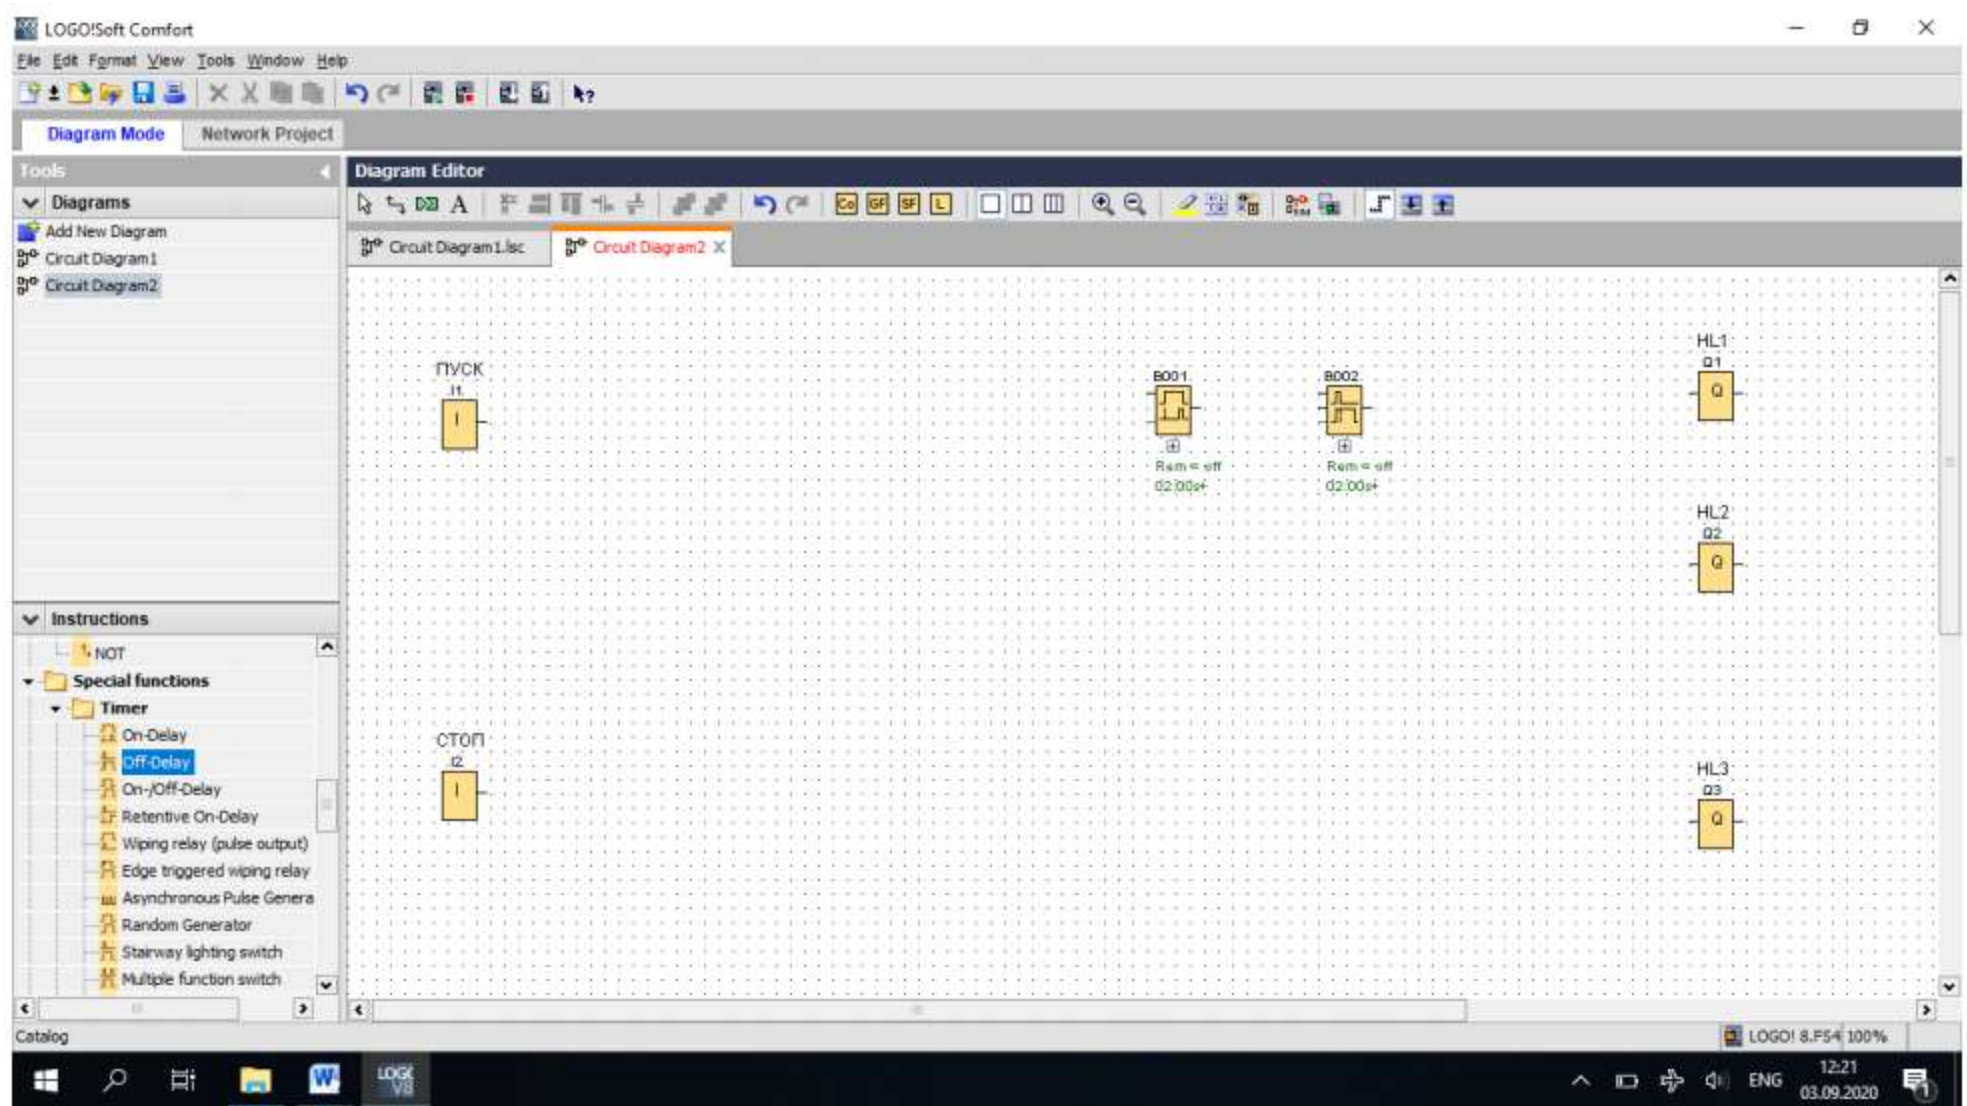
LOGO!Soft Comfort

File Edit Format View Tools Window Help

Diagram Mode Network Project

Tools

Diagrams

Add New Diagram
Circuit Diagram1
Circuit Diagram2

Instructions

NOT
Special functions
Timer
On-Delay
Off-Delay
On-/Off-Delay
Retentive On-Delay
Wiping relay (pulse output)
Edge triggered wiping relay
Asynchronous Pulse Genera
Random Generator
Stairway lighting switch
Multiple function switch

Diagram Editor

Circuit Diagram1.lsc
Circuit Diagram2

ПУСК
I1
I

B001
Rem = off
02:00s+

B002
Rem = off
02:00s+

HL1
Q1
Q

HL2
Q2
Q

СТОП
I2
I

HL3
Q3
Q

Catalog

LOGO! 8.FS4 100%

LOGO V8

ENG
12:21
03.09.2020